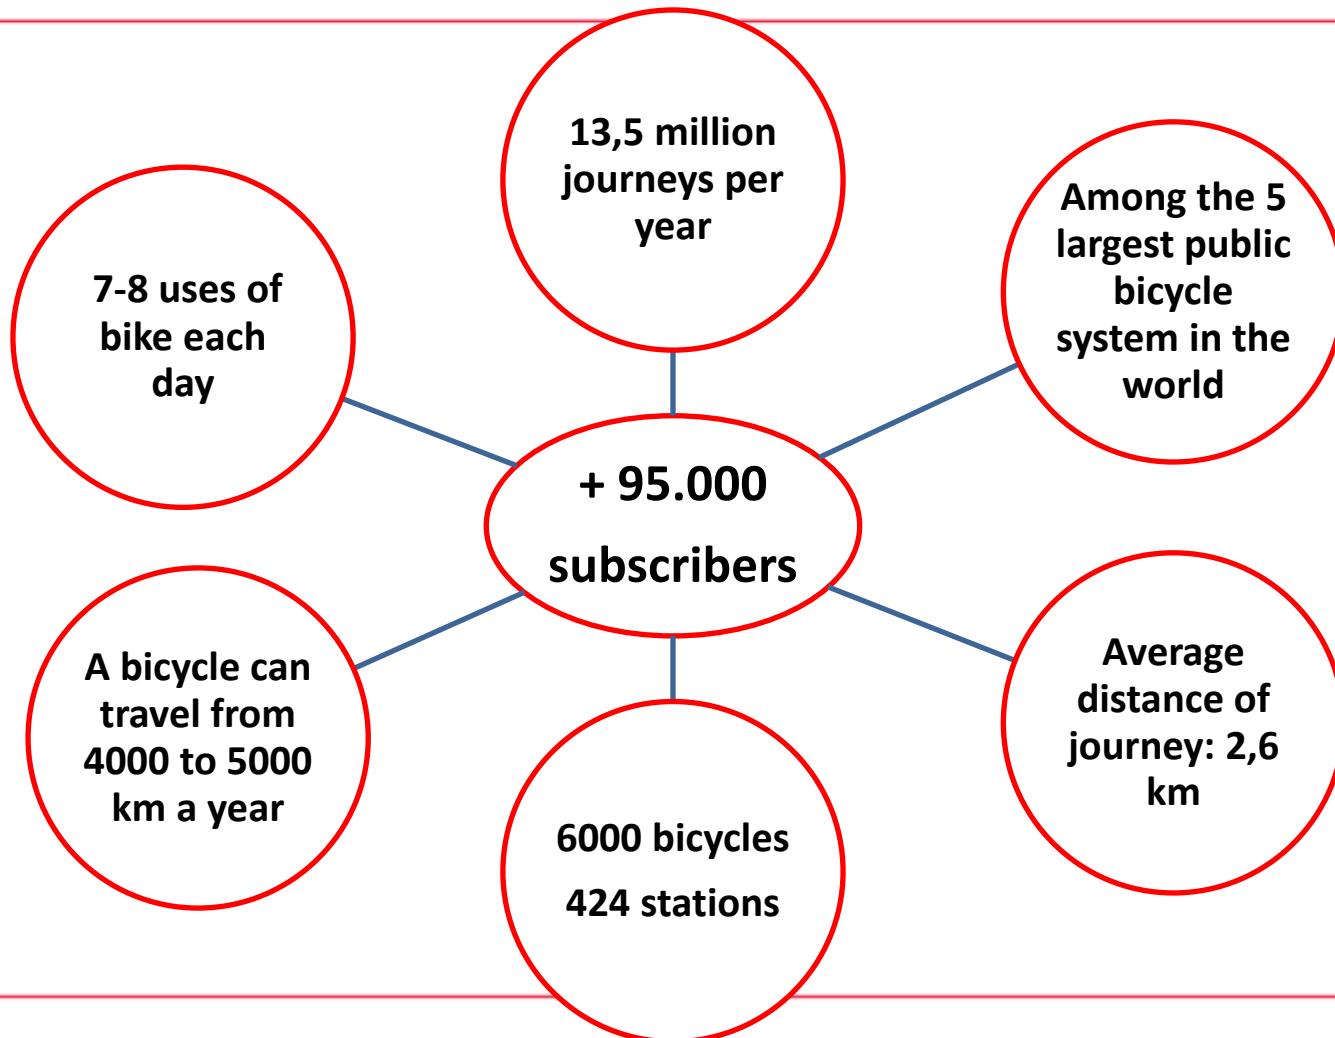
13,5 million journeys per year

7-8 uses of bike each day

Among the 5 largest public bicycle system in the world

+ 95.000 subscribers

A bicycle can travel from 4000 to 5000 km a year

Average distance of journey: 2,6 km

6000 bicycles
424 stations